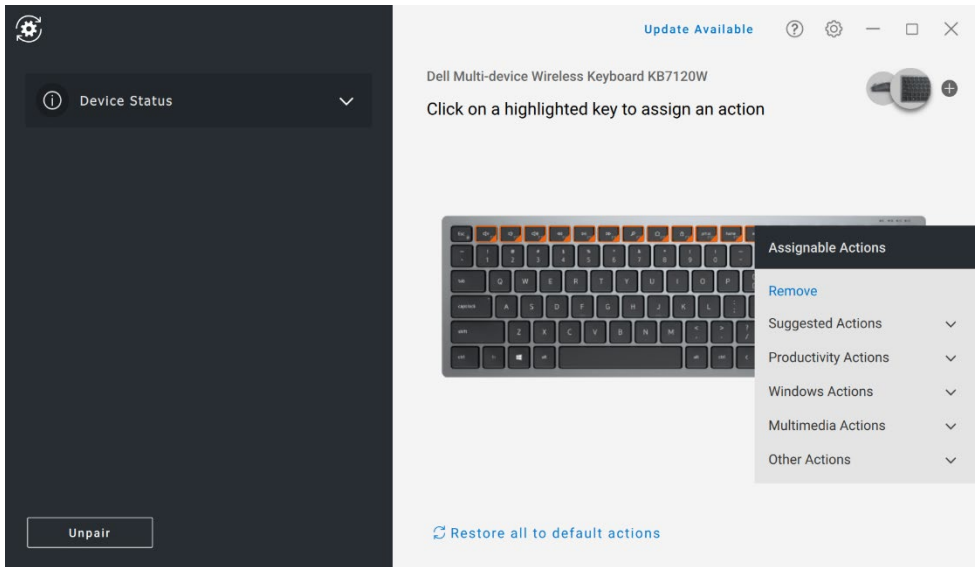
Device Status

Unpair

Update Available

Dell Multi-device Wireless Keyboard KB7120W

Click on a highlighted key to assign an action

Assignable Actions

Remove

Suggested Actions

Productivity Actions

Windows Actions

Multimedia Actions

Other Actions

Restore all to default actions